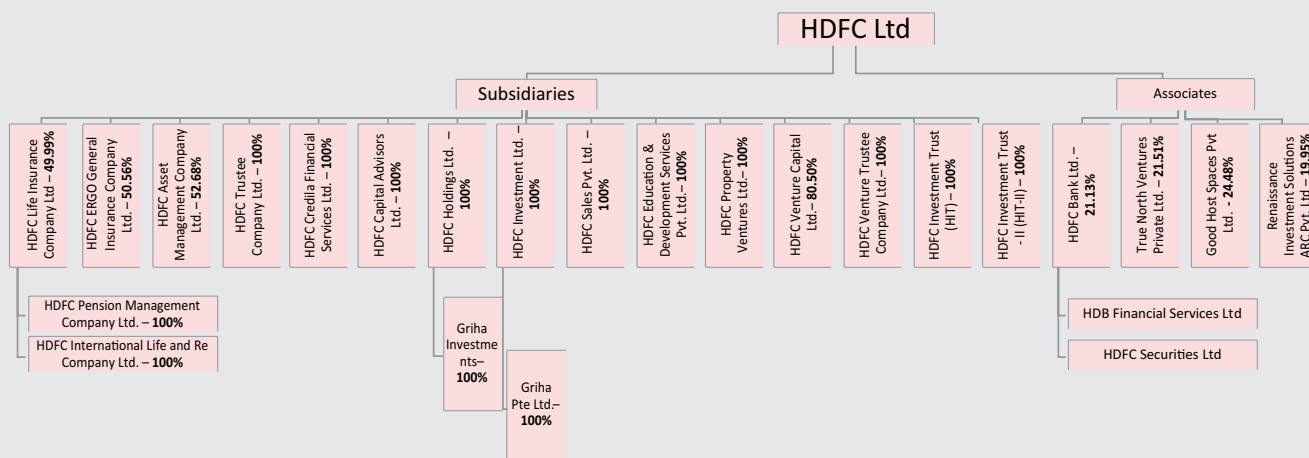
HDFC Ltd

Subsidiaries

Associates

HDFC Life Insurance Company Ltd – 49.99%

HDFC ERGO General Insurance Company Ltd. – 50.56%

HDFC Asset Management Company Ltd. – 52.68%

HDFC Trustee Company Ltd. – 100%

HDFC Credila Financial Services Ltd. – 100%

HDFC Capital Advisors Ltd. – 100%

HDFC Holdings Ltd. – 100%

HDFC Investment Ltd. – 100%

HDFC Sales Pvt. Ltd. – 100%

HDFC Education & Development Services Pvt. Ltd. – 100%

HDFC Property Ventures Ltd.– 100%

HDFC Venture Capital Ltd.– 80.50%

HDFC Venture Trustee Company Ltd.– 100%

HDFC Investment Trust (HIT) – 100%

HDFC Investment Trust - II (HIT-II) – 100%

HDFC Bank Ltd. – 21.13%

True North Ventures Private Ltd. – 21.51%

Good Host Spaces Pvt Ltd. - 24.48%

Renaissance Investment Solutions ARC Pvt. Ltd – 19.95%

HDFC Pension Management Company Ltd. – 100%

HDFC International Life and Re Company Ltd. – 100%

Griha Investments– 100%

Griha Pte Ltd.– 100%

HDB Financial Services Ltd

HDFC Securities Ltd